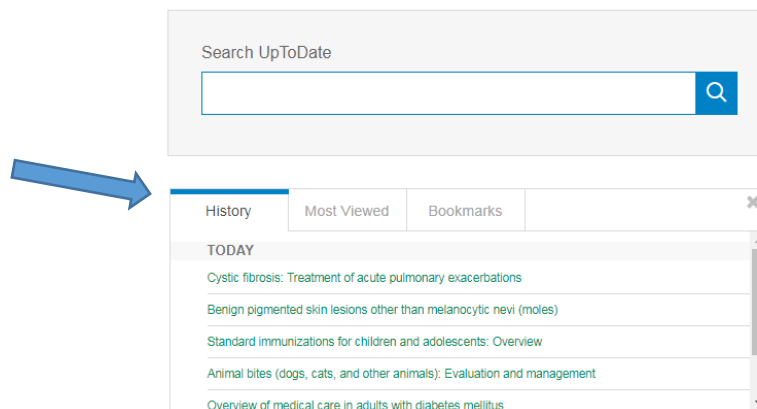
Search UpToDate

History | Most Viewed | Bookmarks

TODAY

Cystic fibrosis: Treatment of acute pulmonary exacerbations

Benign pigmented skin lesions other than melanocytic nevi (moles)

Standard immunizations for children and adolescents: Overview

Animal bites (dogs, cats, and other animals): Evaluation and management

Overview of medical care in adults with diabetes mellitus